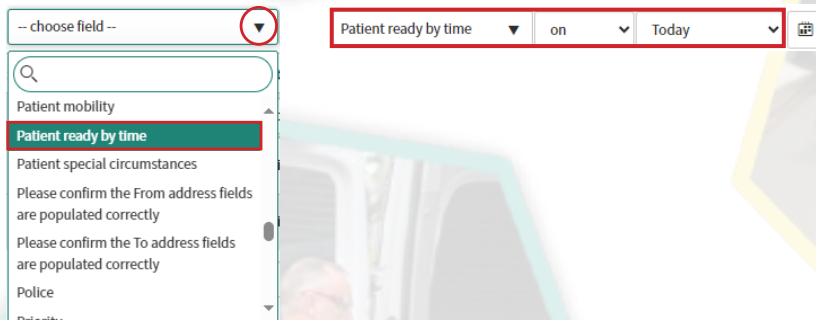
-- choose field --

Patient ready by time

on

Today

Patient mobility

Patient ready by time

Patient special circumstances

Please confirm the From address fields are populated correctly

Please confirm the To address fields are populated correctly

Police

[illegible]